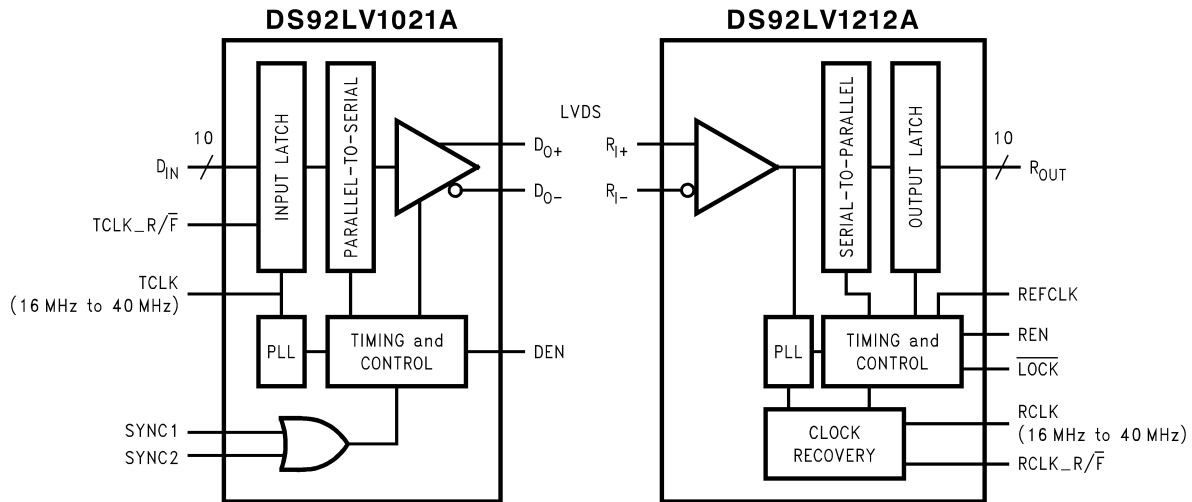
DS92LV1021A

DS92LV1212A

INPUT LATCH

PARALLEL-TO-SERIAL

10

$D_{IN}$

$TCLK\_R/\overline{F}$

TCLK
(16 MHz to 40 MHz)

$D_{O+}$

$D_{O-}$

PLL

TIMING and CONTROL

DEN

SYNC1

SYNC2

LVDS

$R_{I+}$

$R_{I-}$

SERIAL-TO-PARALLEL

OUTPUT LATCH

10

$R_{OUT}$

REFCLK

PLL

TIMING and CONTROL

REN

$\overline{LOCK}$

CLOCK RECOVERY

RCLK
(16 MHz to 40 MHz)

$RCLK\_R/\overline{F}$